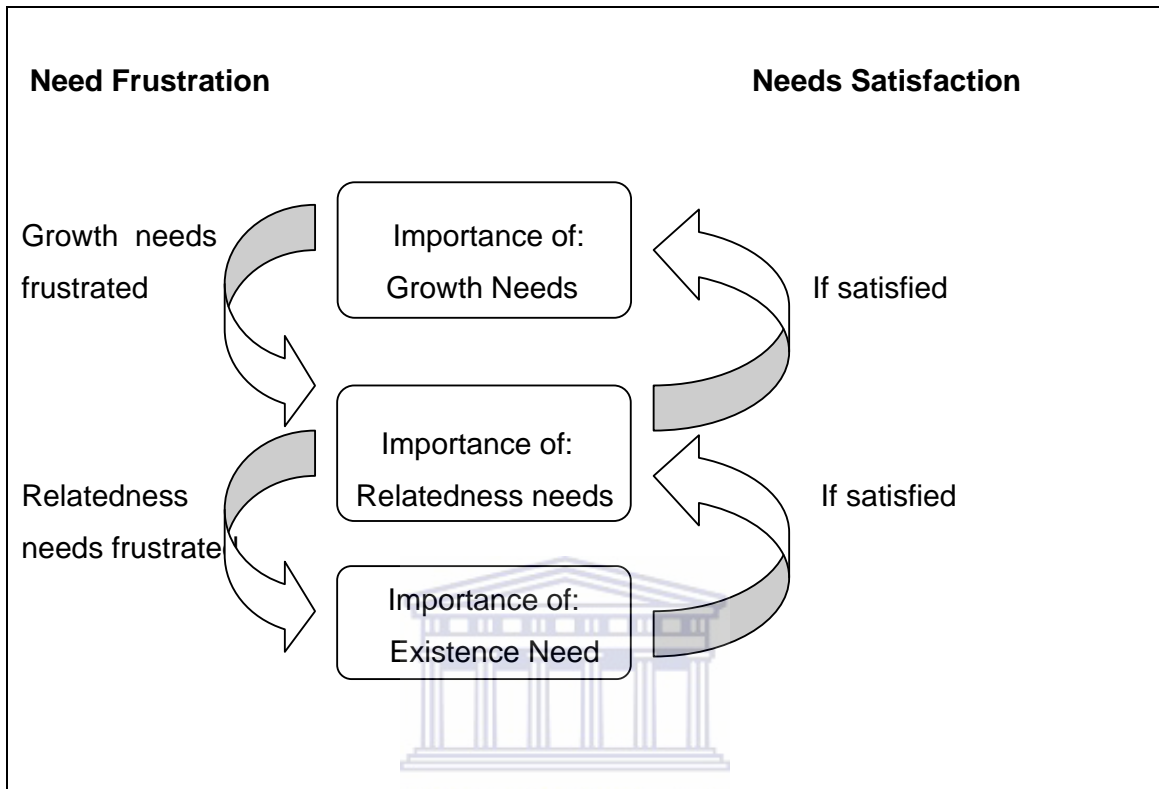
**Need Frustration**

**Needs Satisfaction**

Growth needs frustrated

Importance of: Growth Needs

If satisfied

Importance of: Relatedness needs

Relatedness needs frustrated

If satisfied

Importance of: Existence Need